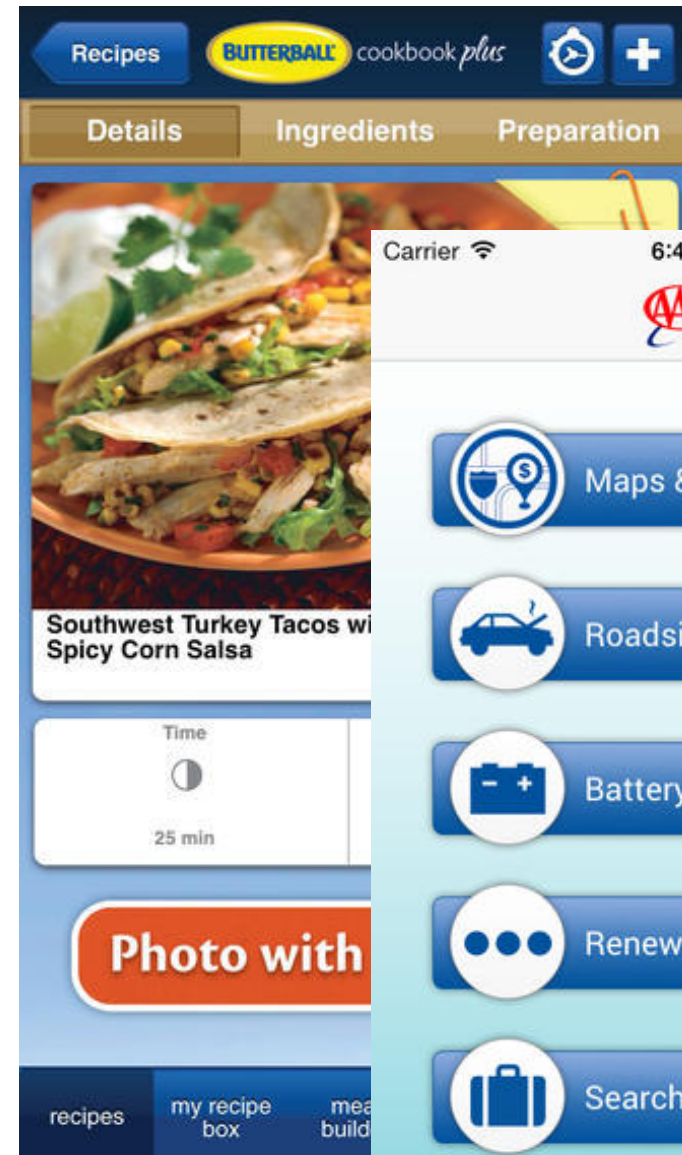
Recipes
BUTTERBALL cookbook plus
Details
Ingredients
Preparation
Southwest Turkey Tacos wi
Spicy Corn Salsa
Time
25 min
Photo with
recipes
my recipe box
mea
build

Carrier
6:4
Maps &
Roadsi
Battery
Renew
Search